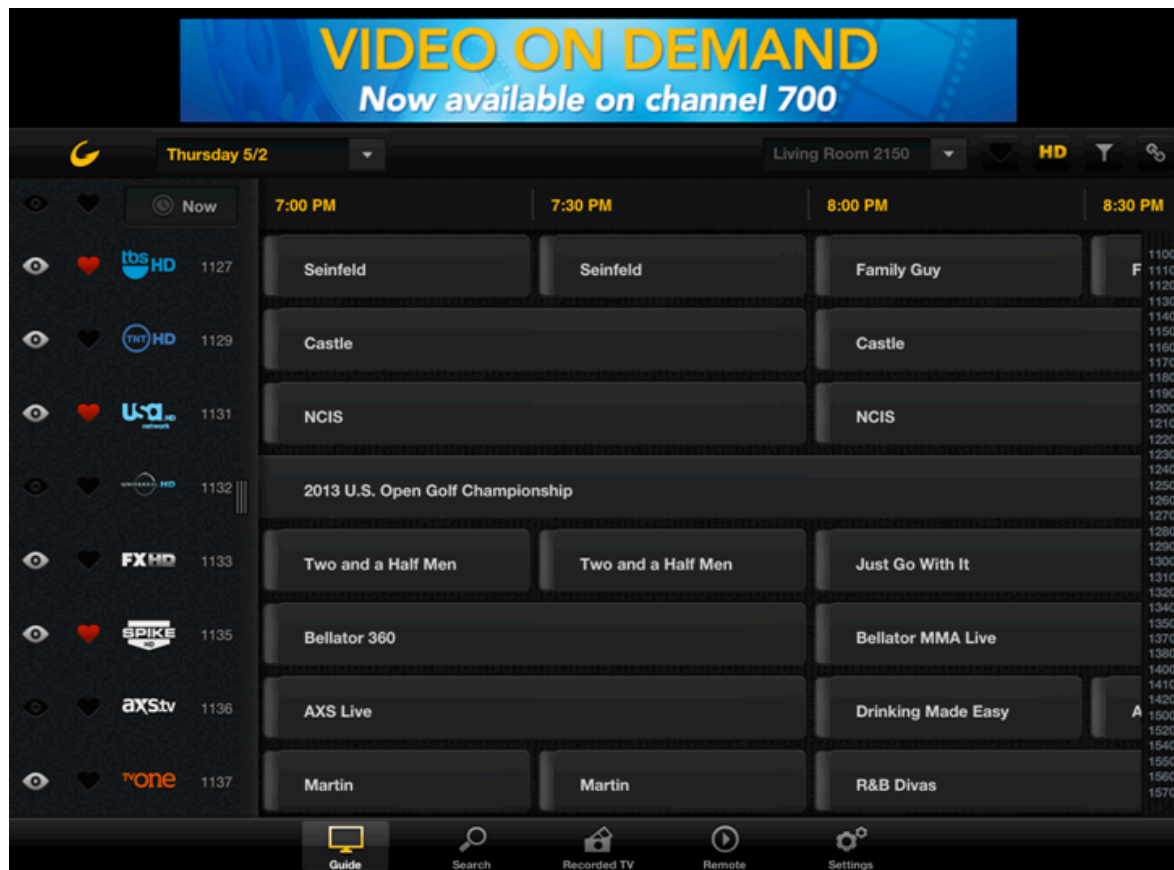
VIDEO ON DEMAND
Now available on channel 700

Thursday 5/2
Living Room 2150
HD

Now
7:00 PM
7:30 PM
8:00 PM
8:30 PM

tbs HD 1127
Seinfeld
Seinfeld
Family Guy
F

TNT HD 1129
Castle
Castle

USA HD network 1131
NCIS
NCIS

UNIVERSAL HD 1132
2013 U.S. Open Golf Championship

FX HD 1133
Two and a Half Men
Two and a Half Men
Just Go With It

SPIKE HD 1135
Bellator 360
Bellator MMA Live

axs tv 1136
AXS Live
Drinking Made Easy
A

tvone 1137
Martin
Martin
R&B Divas

1100
1110
1120
1130
1140
1150
1160
1170
1180
1190
1200
1210
1220
1230
1240
1250
1260
1270
1280
1290
1300
1310
1320
1340
1350
1370
1380
1400
1410
1420
1500
1520
1540
1550
1560
1570

Guide
Search
Recorded TV
Remote
Settings